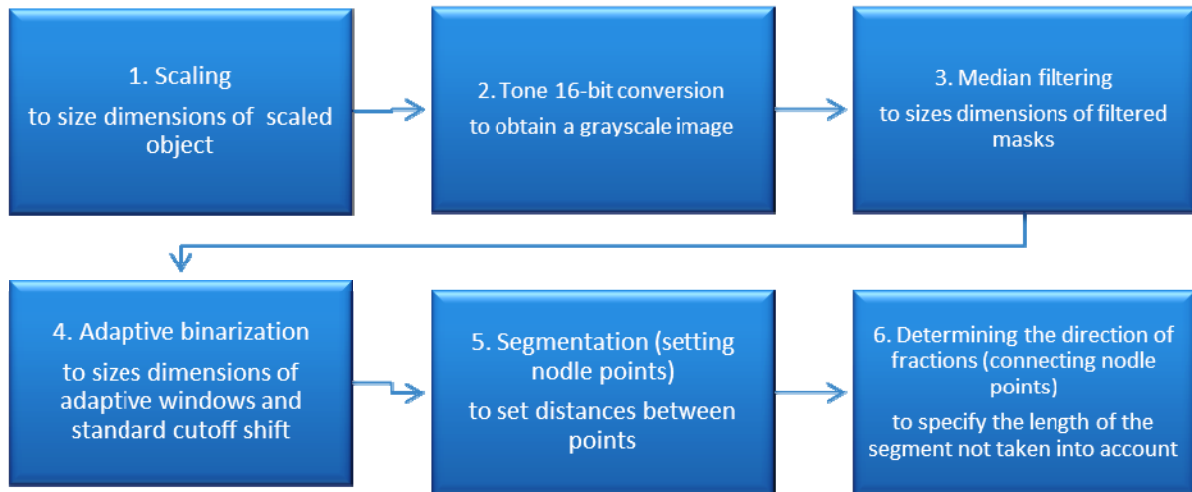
1. Scaling
to size dimensions of scaled object

2. Tone 16-bit conversion
to obtain a grayscale image

3. Median filtering
to sizes dimensions of filtered masks

4. Adaptive binarization
to sizes dimensions of adaptive windows and standard cutoff shift

5. Segmentation (setting nodle points)
to set distances between points

6. Determining the direction of fractions (connecting nodle points)
to specify the length of the segment not taken into account